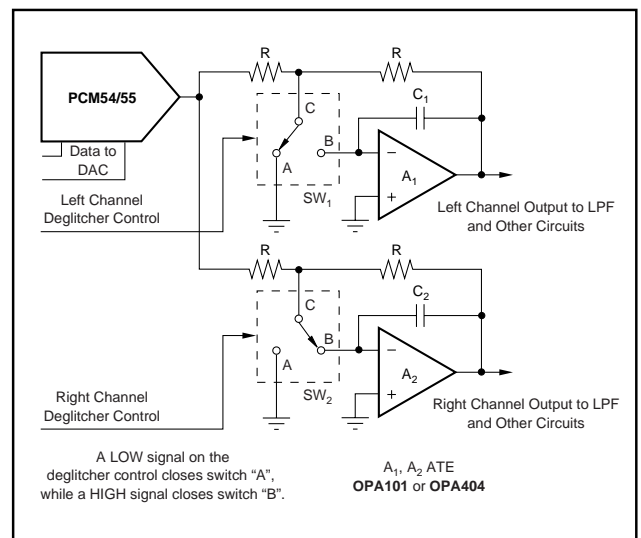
PCM54/55

Data to DAC

R

R

$C_1$

C

B

A

$SW_1$

–

+

$A_1$

Left Channel Deglitcher Control

Left Channel Output to LPF and Other Circuits

R

R

$C_2$

C

B

A

$SW_2$

–

+

$A_2$

Right Channel Deglitcher Control

Right Channel Output to LPF and Other Circuits

A LOW signal on the deglitcher control closes switch "A", while a HIGH signal closes switch "B".

$A_1$, $A_2$ ATE **OPA101** or **OPA404**